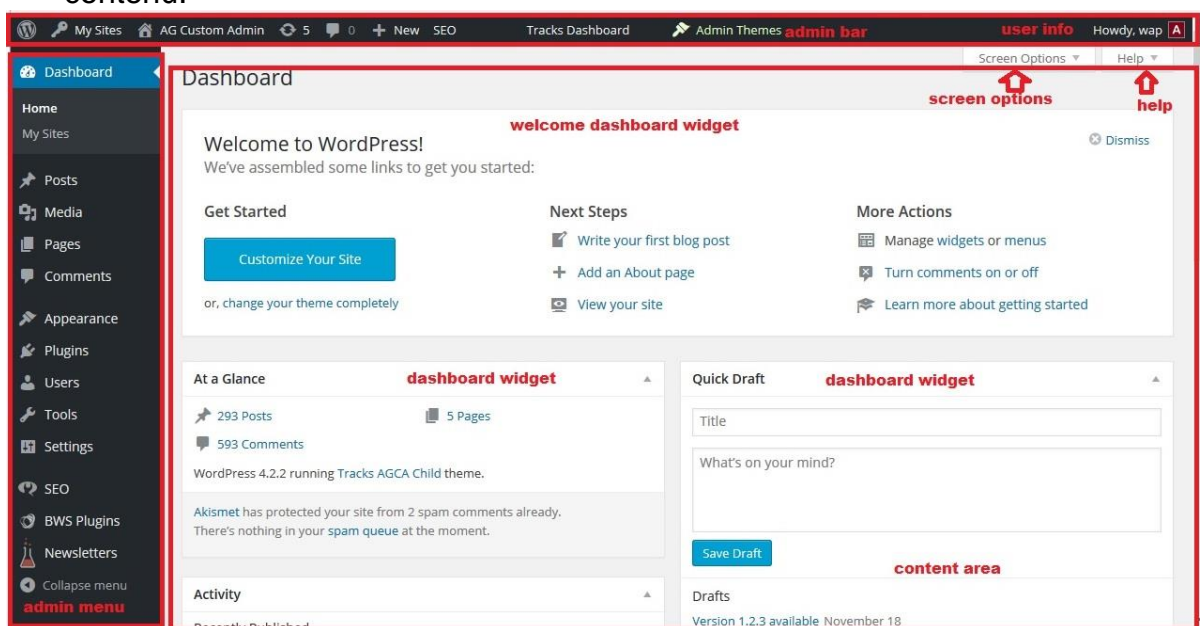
content.

My Sites AG Custom Admin 5 0 New SEO Tracks Dashboard Admin Themes admin bar user info Howdy, wap

Screen Options ▼ Help ▼

Dashboard

screen options help

Dashboard
Home
My Sites
Posts
Media
Pages
Comments
Appearance
Plugins
Users
Tools
Settings
SEO
BWS Plugins
Newsletters
Collapse menu
admin menu

welcome dashboard widget

Welcome to WordPress!
We've assembled some links to get you started:

Dismiss

Get Started
Customize Your Site
or, change your theme completely

Next Steps
Write your first blog post
Add an About page
View your site

More Actions
Manage widgets or menus
Turn comments on or off
Learn more about getting started

At a Glance dashboard widget
293 Posts
5 Pages
593 Comments
WordPress 4.2.2 running Tracks AGCA Child theme.
Akismet has protected your site from 2 spam comments already. There's nothing in your spam queue at the moment.

Quick Draft dashboard widget
Title
What's on your mind?
Save Draft
content area
Drafts
Version 1.2.3 available November 18

Activity
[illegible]